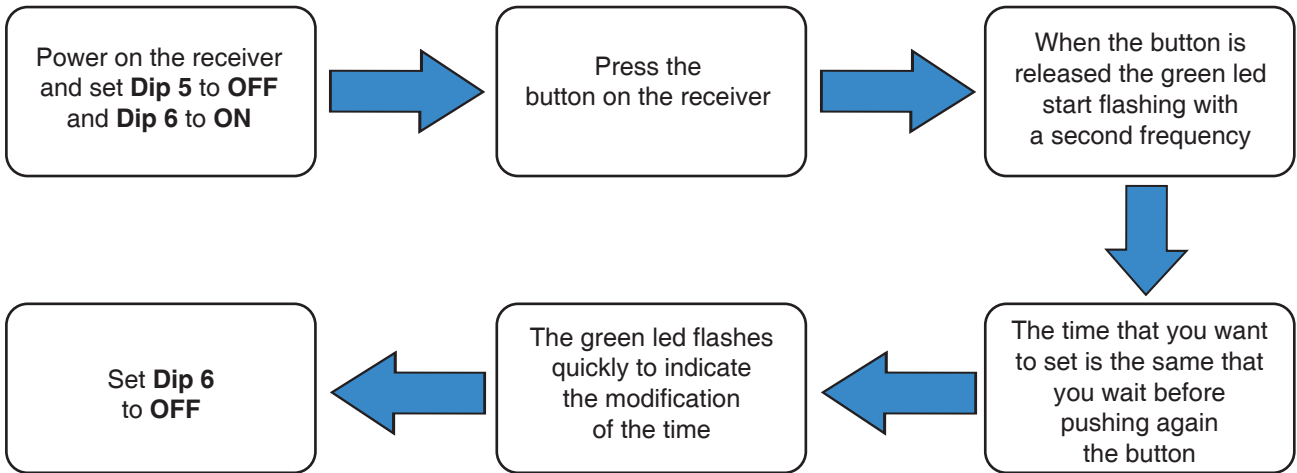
Power on the receiver and set **Dip 5** to **OFF** and **Dip 6** to **ON**

Press the button on the receiver

When the button is released the green led start flashing with a second frequency

The time that you want to set is the same that you wait before pushing again the button

The green led flashes quickly to indicate the modification of the time

Set **Dip 6** to **OFF**